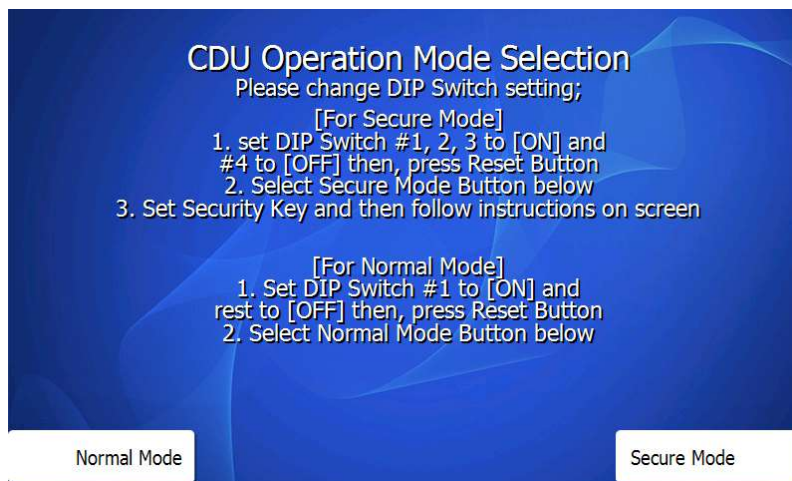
CDU Operation Mode Selection
Please change DIP Switch setting;

[For Secure Mode]
1. set DIP Switch #1, 2, 3 to [ON] and #4 to [OFF] then, press Reset Button
2. Select Secure Mode Button below
3. Set Security Key and then follow instructions on screen

[For Normal Mode]
1. Set DIP Switch #1 to [ON] and rest to [OFF] then, press Reset Button
2. Select Normal Mode Button below

Normal Mode

Secure Mode